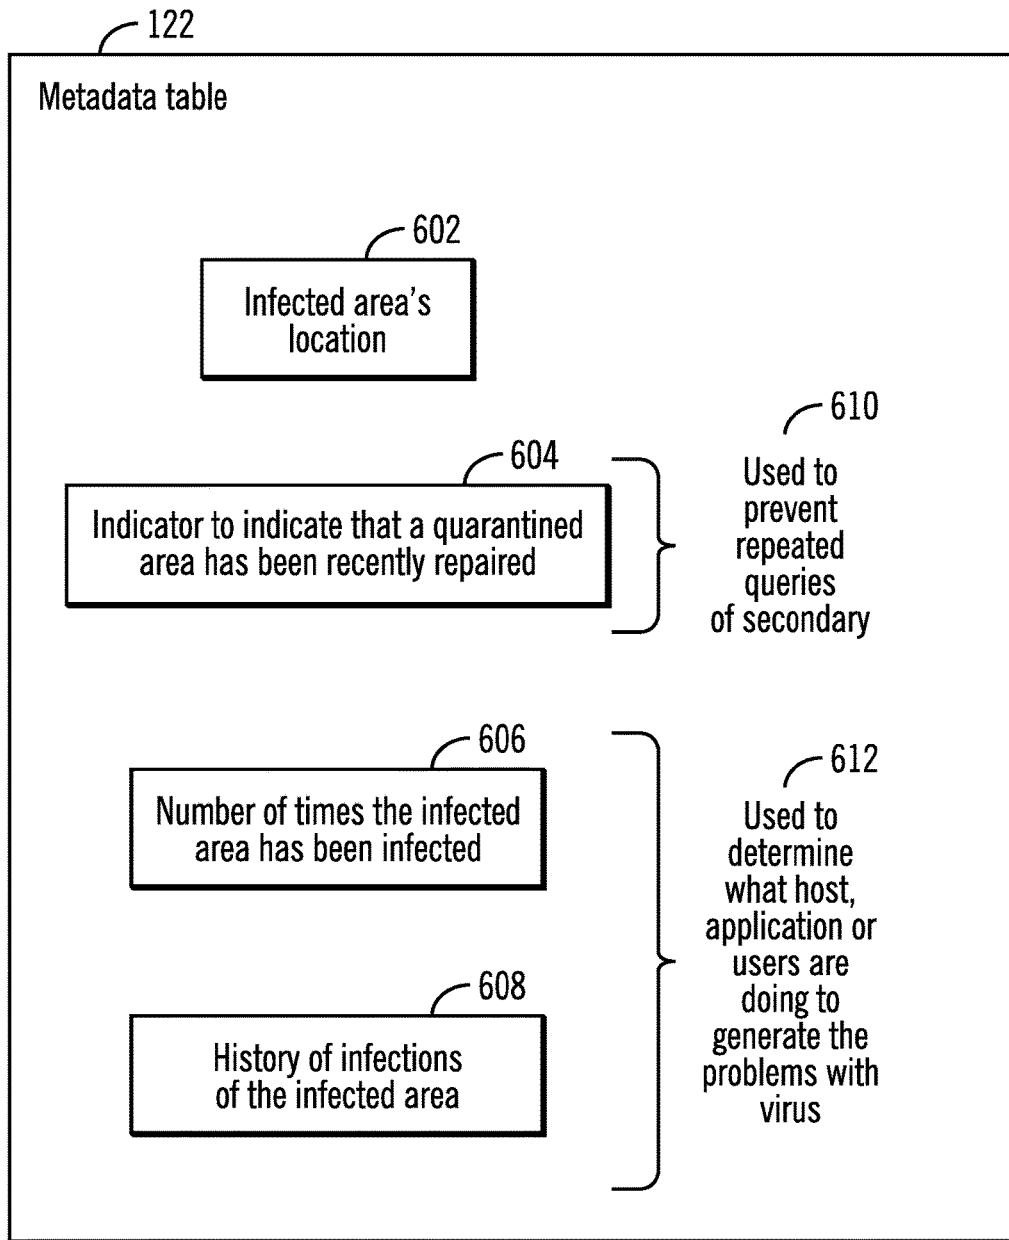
122

Metadata table

602

Infected area's location

610

604

Indicator to indicate that a quarantined area has been recently repaired

Used to prevent repeated queries of secondary

606

Number of times the infected area has been infected

612

Used to determine what host, application or users are doing to generate the problems with virus

608

History of infections of the infected area